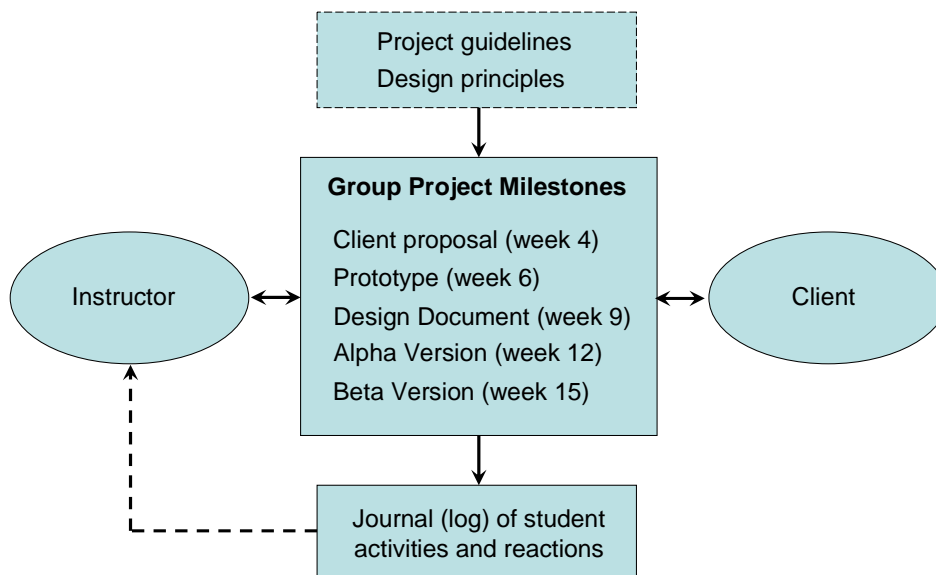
Project guidelines
Design principles

Group Project Milestones

Client proposal (week 4)
Prototype (week 6)
Design Document (week 9)
Alpha Version (week 12)
Beta Version (week 15)

Instructor

Client

Journal (log) of student activities and reactions